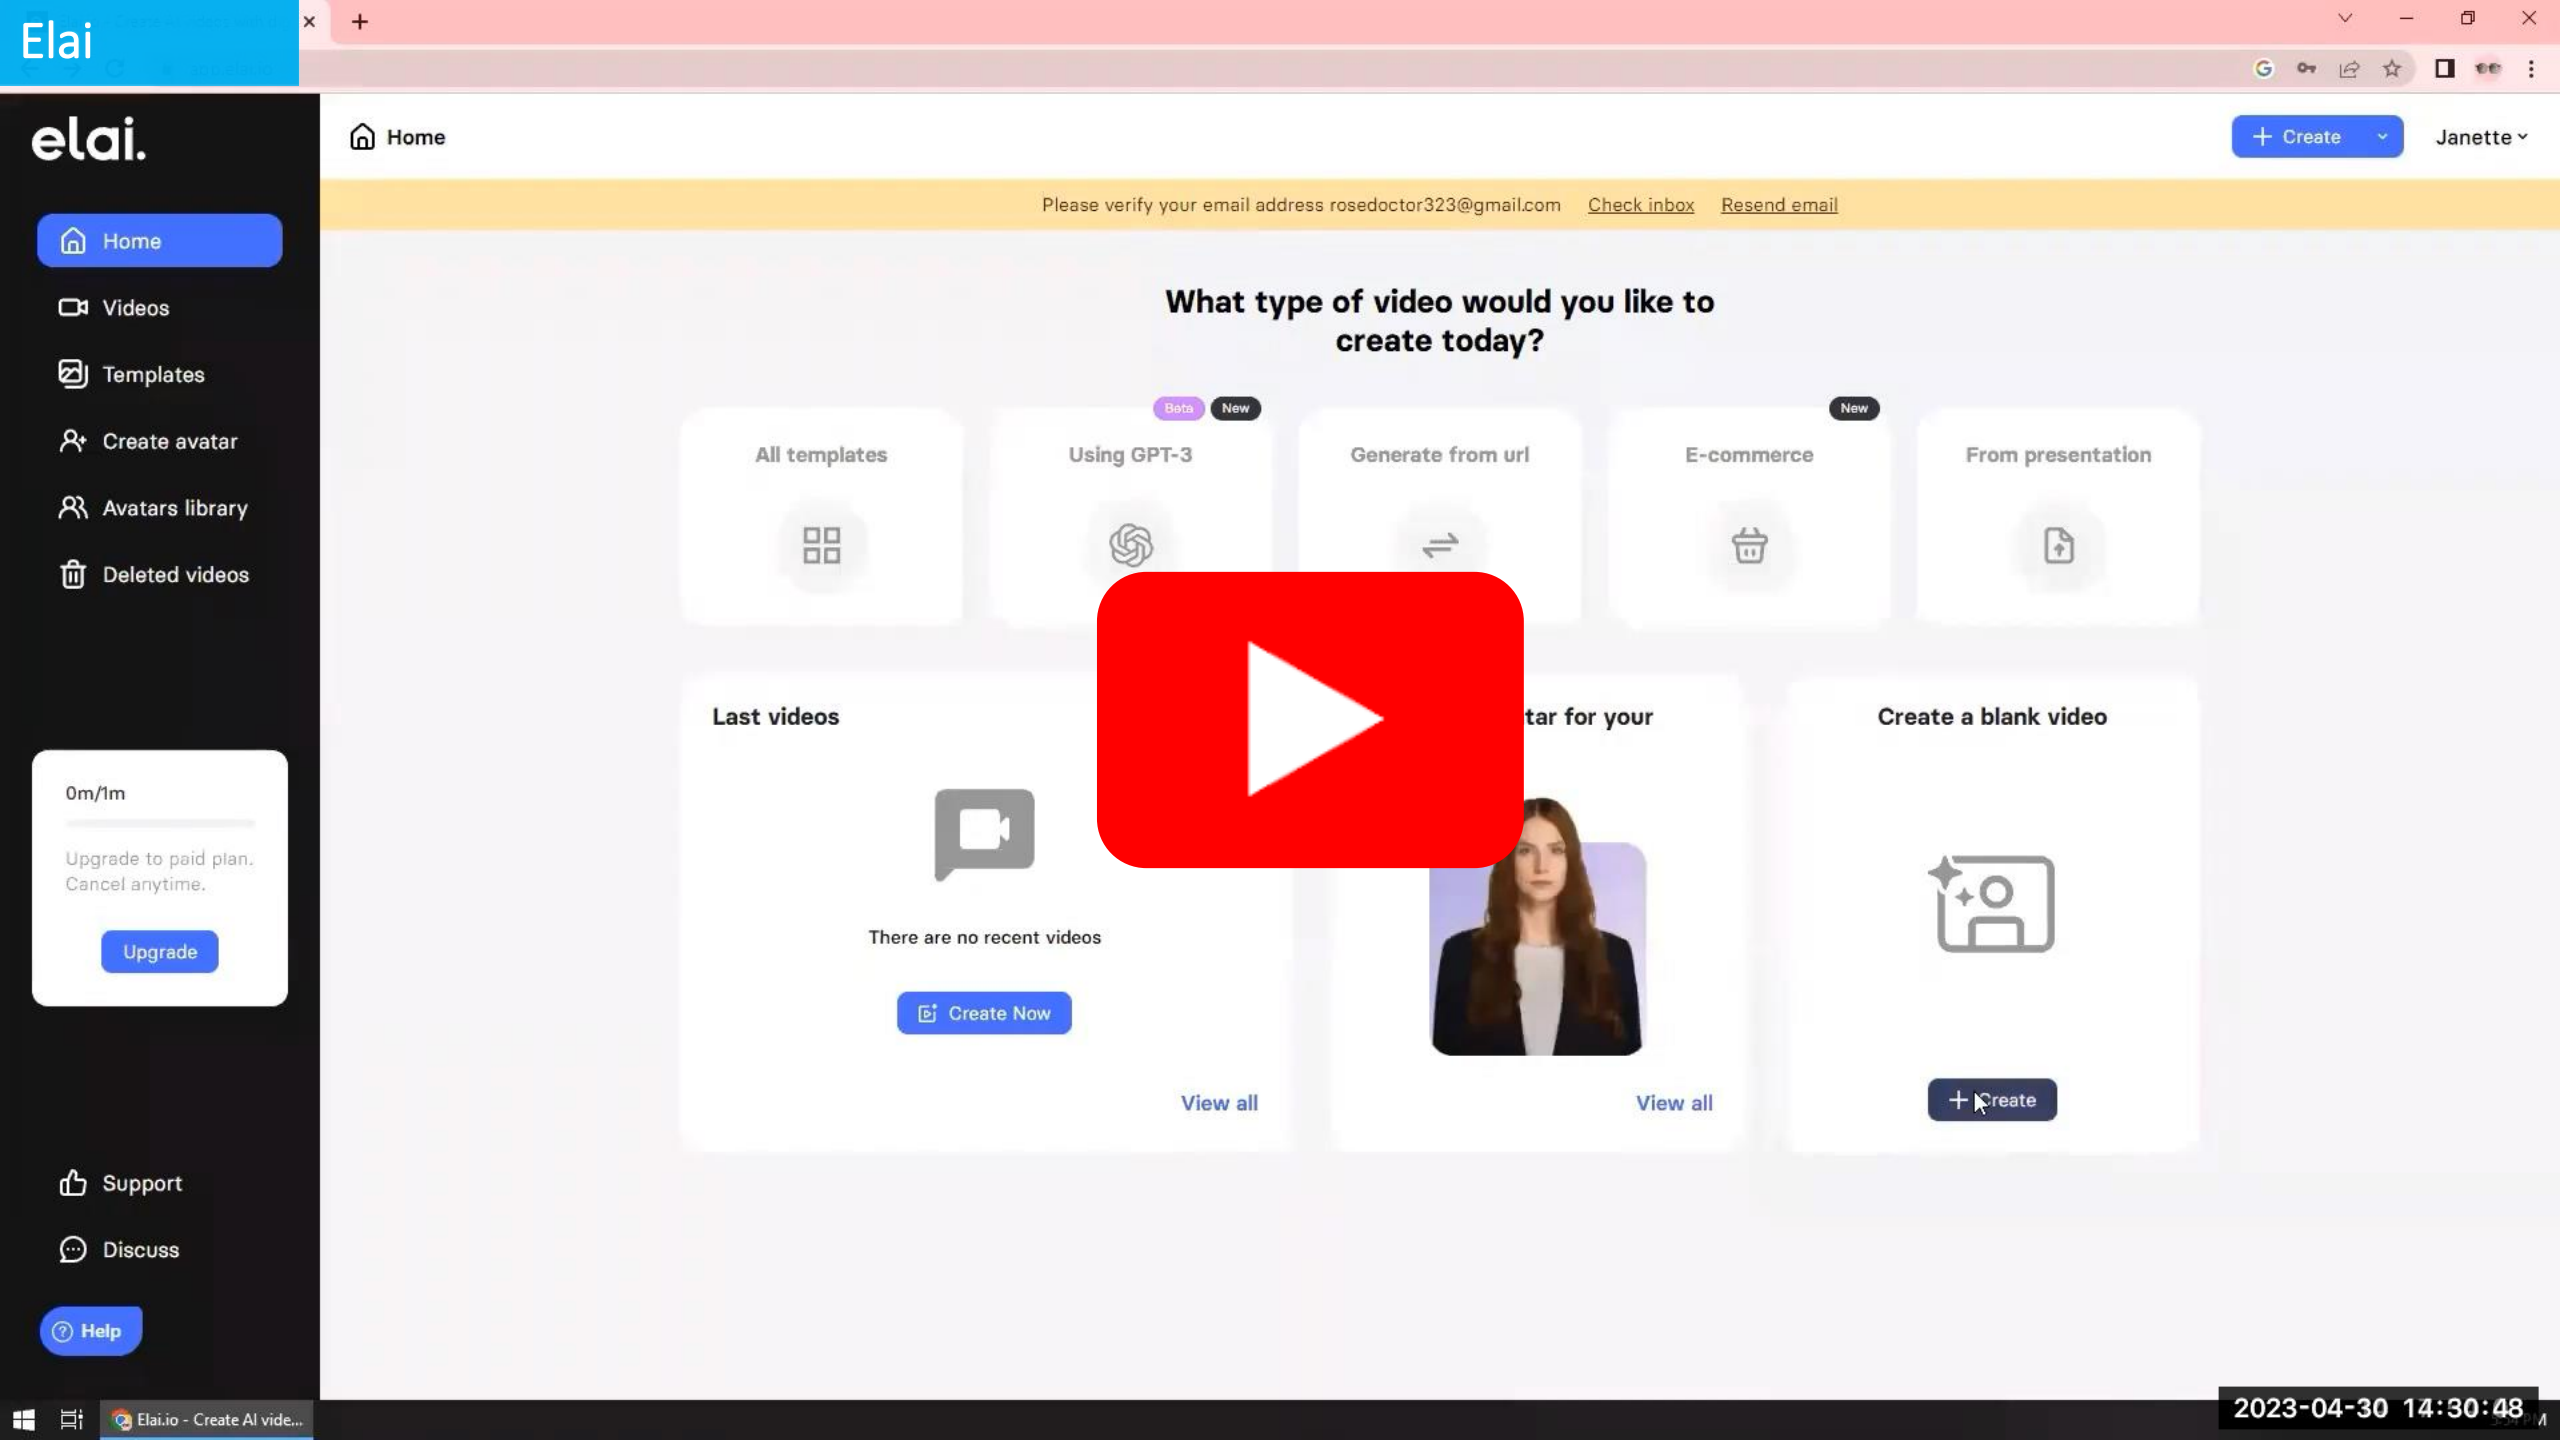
Elai

elai.

Home
Videos
Templates
Create avatar
Avatars library
Deleted videos

0m/1m
Upgrade to paid plan. Cancel anytime.
Upgrade

Support
Discuss
Help

Home
Create
Janette

Please verify your email address rosedoctor323@gmail.com Check inbox Resend email

What type of video would you like to create today?

All templates
Beta New
Using GPT-3
Generate from url
New
E-commerce
From presentation

Last videos
There are no recent videos
Create Now
View all

tar for your
View all

Create a blank video
Create

Elai.io - Create AI vide...

2023-04-30 14:30:48